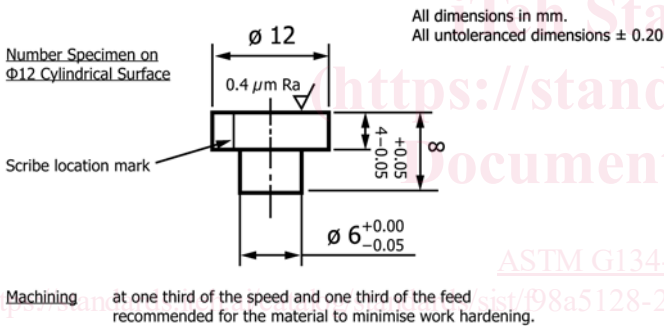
All dimensions in mm.
All untoleranced dimensions ± 0.20

Number Specimen on
Φ12 Cylindrical Surface

ø 12

0.4 $\mu$m Ra

$4^{+0.05}_{-0.05}$

8

Scribe location mark

ø $6^{+0.00}_{-0.05}$

Machining at one third of the speed and one third of the feed recommended for the material to minimise work hardening.

iTeh Standards (https://standards.iteh.ai) Document Preview

ASTM G134-

https://standards.iteh.ai/catalog/standards/sist/f98a5128-2